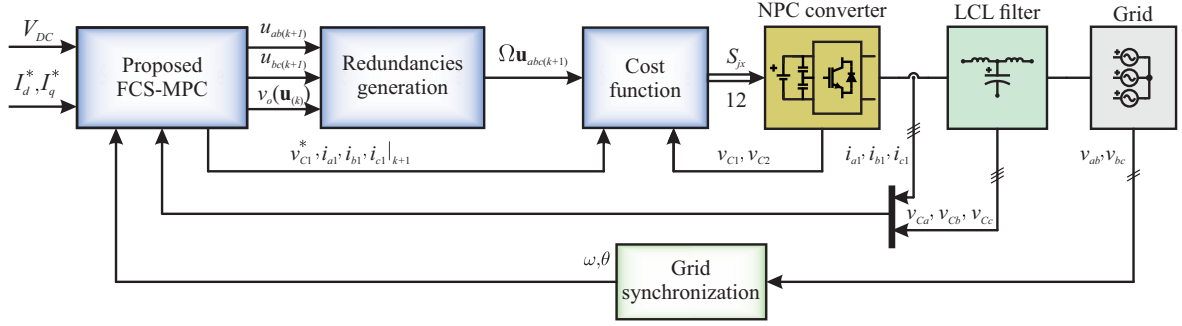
$V_{DC}$

$I_d^*, I_q^*$

Proposed FCS-MPC

$u_{ab(k+1)}$

$u_{bc(k+1)}$

$v_o(\mathbf{u}_{(k)})$

Redundancies generation

$\Omega\mathbf{u}_{abc(k+1)}$

Cost function

$S_{jx}$

12

NPC converter

LCL filter

Grid

$v_{C1}^*, i_{a1}, i_{b1}, i_{c1}|_{k+1}$

$v_{C1}, v_{C2}$

$i_{a1}, i_{b1}, i_{c1}$

$v_{ab}, v_{bc}$

$v_{Ca}, v_{Cb}, v_{Cc}$

$\omega, \theta$

Grid synchronization